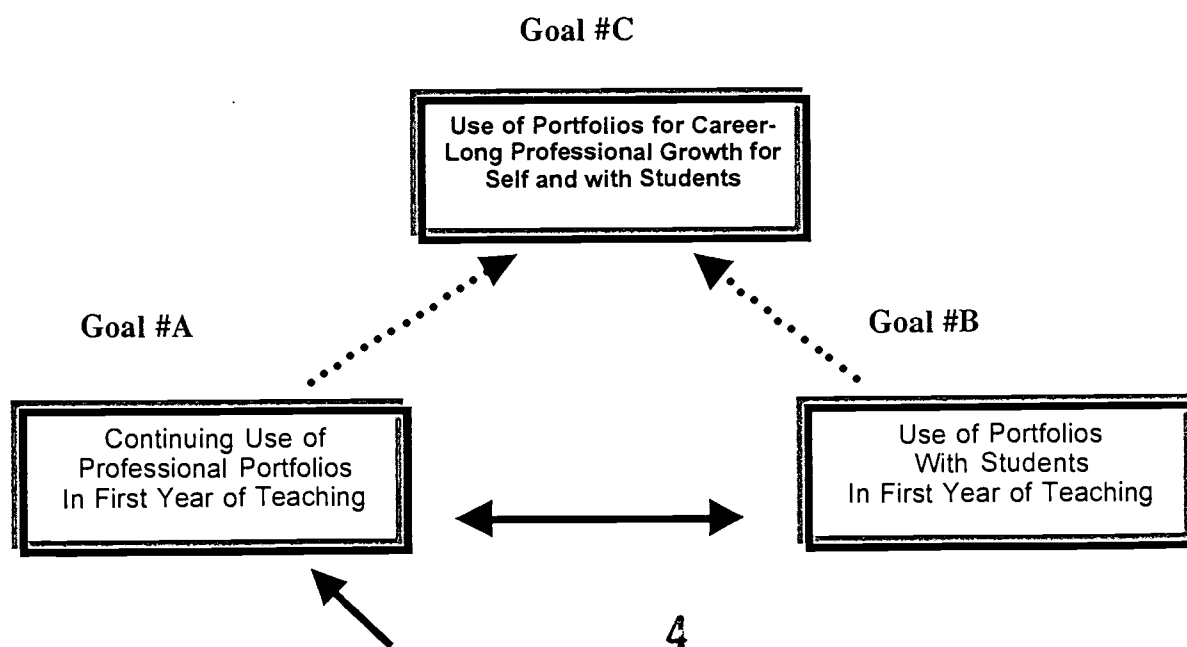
Goal #C

Use of Portfolios for Career-Long Professional Growth for Self and with Students

Goal #A

Goal #B

Continuing Use of Professional Portfolios In First Year of Teaching

Use of Portfolios With Students In First Year of Teaching

4